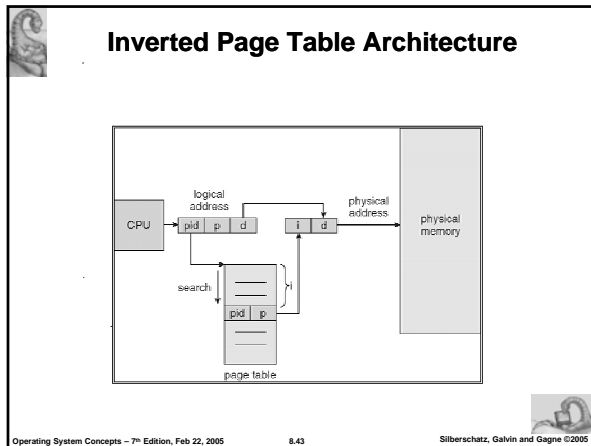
Inverted Page Table Architecture

logical address

CPU

pid | p | d

i | d

physical address

physical memory

search

i

pid | p

page table

Operating System Concepts – 7th Edition, Feb 22, 2005

8.43

Silberschatz, Galvin and Gagne ©2005